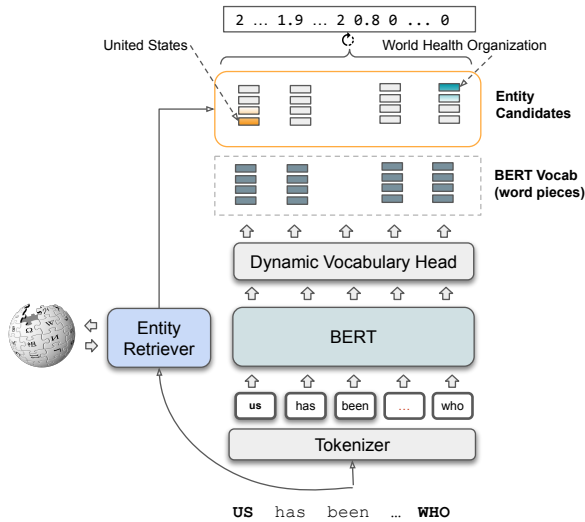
2 … 1.9 … 2 0.8 0 ... 0

United States

World Health Organization

Entity Candidates

BERT Vocab (word pieces)

Dynamic Vocabulary Head

Entity Retriever

BERT

us

has

been

…

who

Tokenizer

US has been … WHO